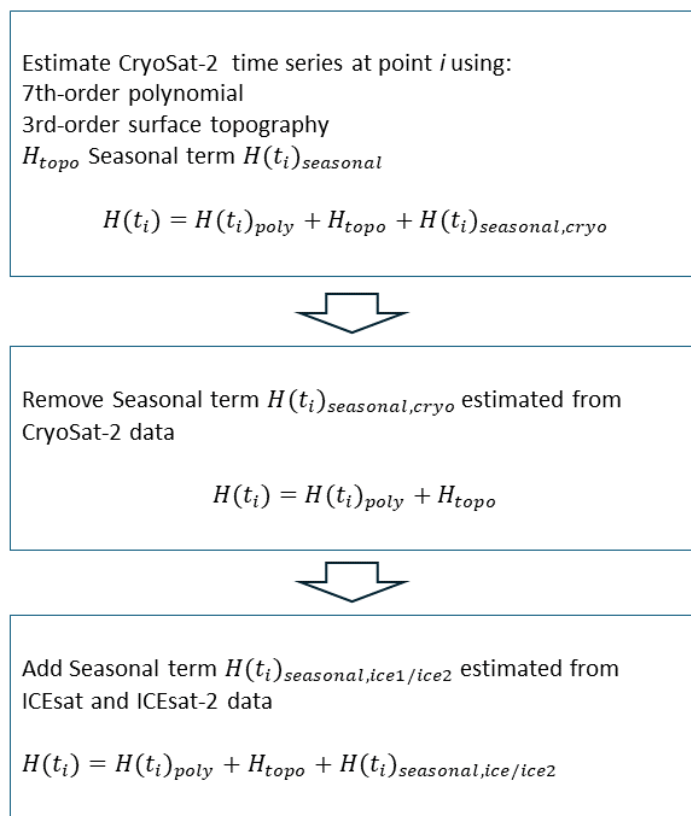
Estimate CryoSat-2 time series at point $i$ using:
7th-order polynomial
3rd-order surface topography
$H_{topo}$ Seasonal term $H(t_i)_{seasonal}$

$H(t_i) = H(t_i)_{poly} + H_{topo} + H(t_i)_{seasonal,cryo}$

Remove Seasonal term $H(t_i)_{seasonal,cryo}$ estimated from CryoSat-2 data

$H(t_i) = H(t_i)_{poly} + H_{topo}$

Add Seasonal term $H(t_i)_{seasonal,ice1/ice2}$ estimated from ICEsat and ICEsat-2 data

$H(t_i) = H(t_i)_{poly} + H_{topo} + H(t_i)_{seasonal,ice/ice2}$